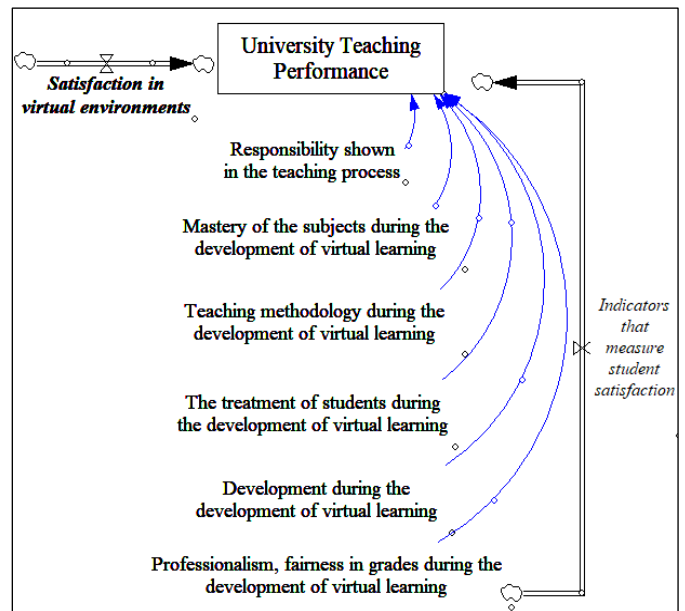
University Teaching Performance

Satisfaction in virtual environments

Responsibility shown in the teaching process

Mastery of the subjects during the development of virtual learning

Teaching methodology during the development of virtual learning

The treatment of students during the development of virtual learning

Development during the development of virtual learning

Professionalism, fairness in grades during the development of virtual learning

Indicators that measure student satisfaction